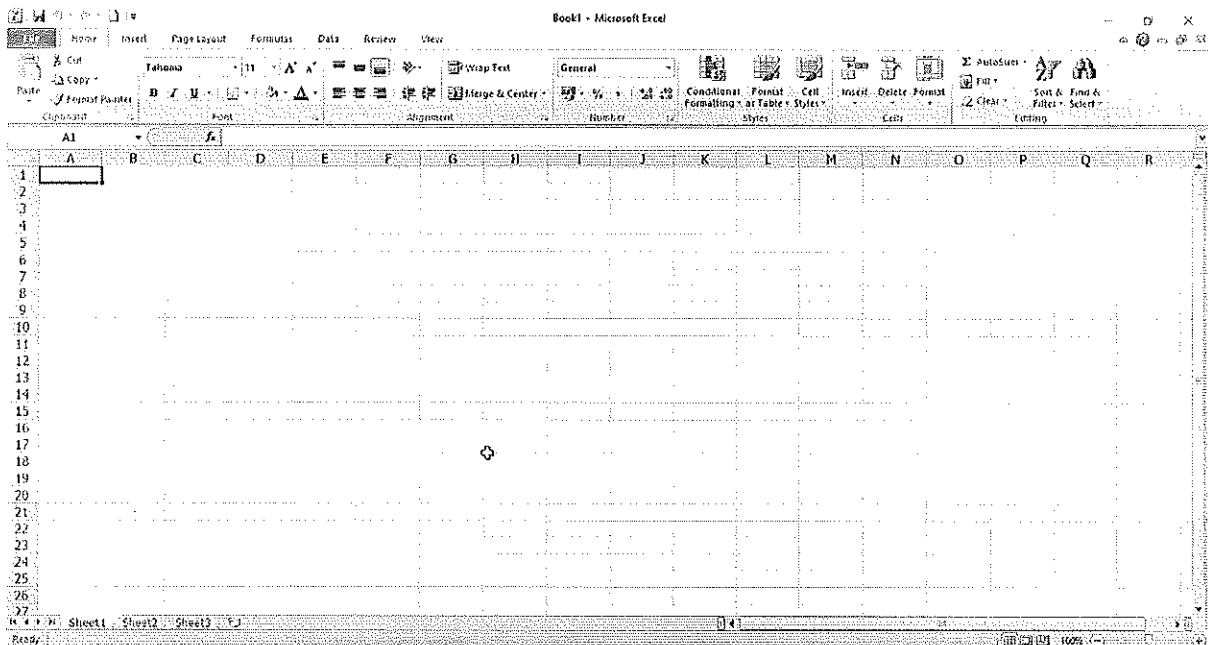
Book1 - Microsoft Excel

File Home Insert Page Layout Formulas Data Review View

Cut
Copy
Paste
Format Painter
Clipboard

Tahoma 11
B I U
Font

Wrap Text
Merge & Center
Alignment

General
Number

Conditional Formatting
Format as Table
Cell Styles
Styles

Insert Delete Format
Cells

AutoSum
Fill
Clear
Sort & Filter
Find & Select
Editing

A1

| | A | B | C | D | E | F | G | H | I | J | K | L | M | N | O | P | Q | R |
|---|---|---|---|---|---|---|---|---|---|---|---|---|---|---|---|---|---|---|
| 1 | | | | | | | | | | | | | | | | | | |
| 2 | | | | | | | | | | | | | | | | | | |
| 3 | | | | | | | | | | | | | | | | | | |
| 4 | | | | | | | | | | | | | | | | | | |
| 5 | | | | | | | | | | | | | | | | | | |
| 6 | | | | | | | | | | | | | | | | | | |
| 7 | | | | | | | | | | | | | | | | | | |
| 8 | | | | | | | | | | | | | | | | | | |
| 9 | | | | | | | | | | | | | | | | | | |
| 10 | | | | | | | | | | | | | | | | | | |
| 11 | | | | | | | | | | | | | | | | | | |
| 12 | | | | | | | | | | | | | | | | | | |
| 13 | | | | | | | | | | | | | | | | | | |
| 14 | | | | | | | | | | | | | | | | | | |
| 15 | | | | | | | | | | | | | | | | | | |
| 16 | | | | | | | | | | | | | | | | | | |
| 17 | | | | | | | | | | | | | | | | | | |
| 18 | | | | | | | | | | | | | | | | | | |
| 19 | | | | | | | | | | | | | | | | | | |
| 20 | | | | | | | | | | | | | | | | | | |
| 21 | | | | | | | | | | | | | | | | | | |
| 22 | | | | | | | | | | | | | | | | | | |
| 23 | | | | | | | | | | | | | | | | | | |
| 24 | | | | | | | | | | | | | | | | | | |
| 25 | | | | | | | | | | | | | | | | | | |
| 26 | | | | | | | | | | | | | | | | | | |
| 27 | | | | | | | | | | | | | | | | | | |

Sheet1 Sheet2 Sheet3

Ready 100%